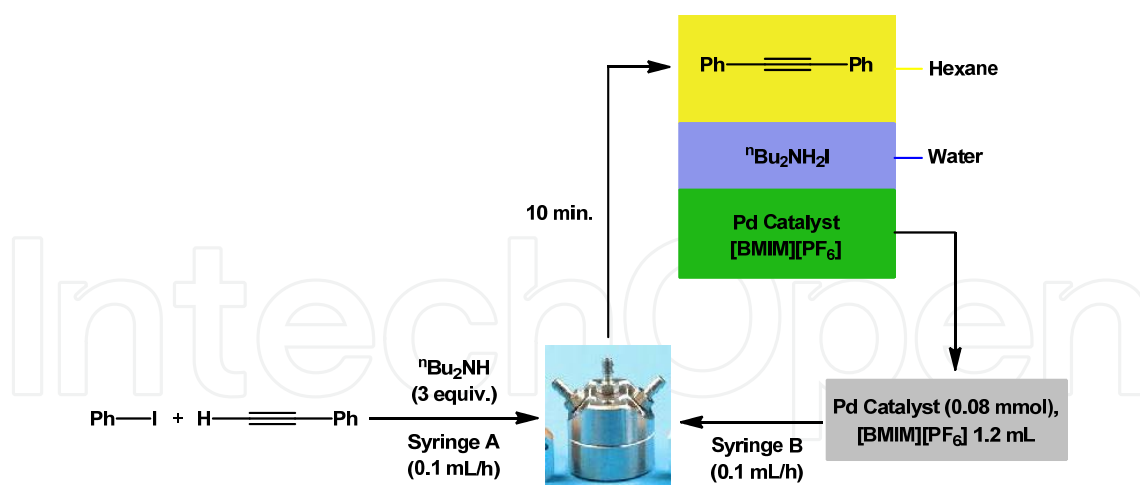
Ph——Ph
Hexane

$^{n}Bu_2NH_2I$
Water

Pd Catalyst
[BMIM][$PF_6$]

10 min.

Ph—I + H——Ph

$^{n}Bu_2NH$
(3 equiv.)

Syringe A
(0.1 mL/h)

Syringe B
(0.1 mL/h)

Pd Catalyst (0.08 mmol),
[BMIM][$PF_6$] 1.2 mL

IntechOpen